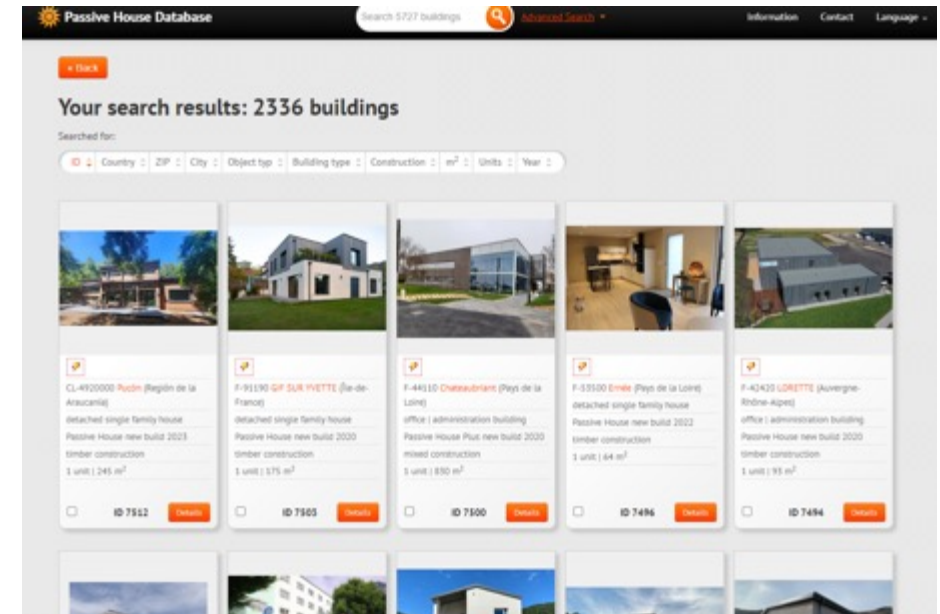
Passive House Database

Search 5727 buildings

Advanced Search

Information Contact Language

« Back

Your search results: 2336 buildings

Searched for:

ID | Country | ZIP | City | Object typ | Building type | Construction | m² | Units | Year

CL-4920000 Pucón (Región de la Araucanía)
detached single family house
Passive House new build 2023
timber construction
1 unit | 245 m²
ID 7512 Details

F-91190 GIF SUR YVETTE (Île-de-France)
detached single family house
Passive House new build 2020
timber construction
1 unit | 175 m²
ID 7505 Details

F-44110 Chateaubriant (Pays de la Loire)
office | administration building
Passive House Plus new build 2020
mixed construction
1 unit | 850 m²
ID 7500 Details

F-53500 Ernée (Pays de la Loire)
detached single family house
Passive House new build 2022
timber construction
1 unit | 64 m²
ID 7496 Details

F-42420 LORETTE (Auvergne-Rhône-Alpes)
office | administration building
Passive House new build 2020
timber construction
1 unit | 95 m²
ID 7494 Details